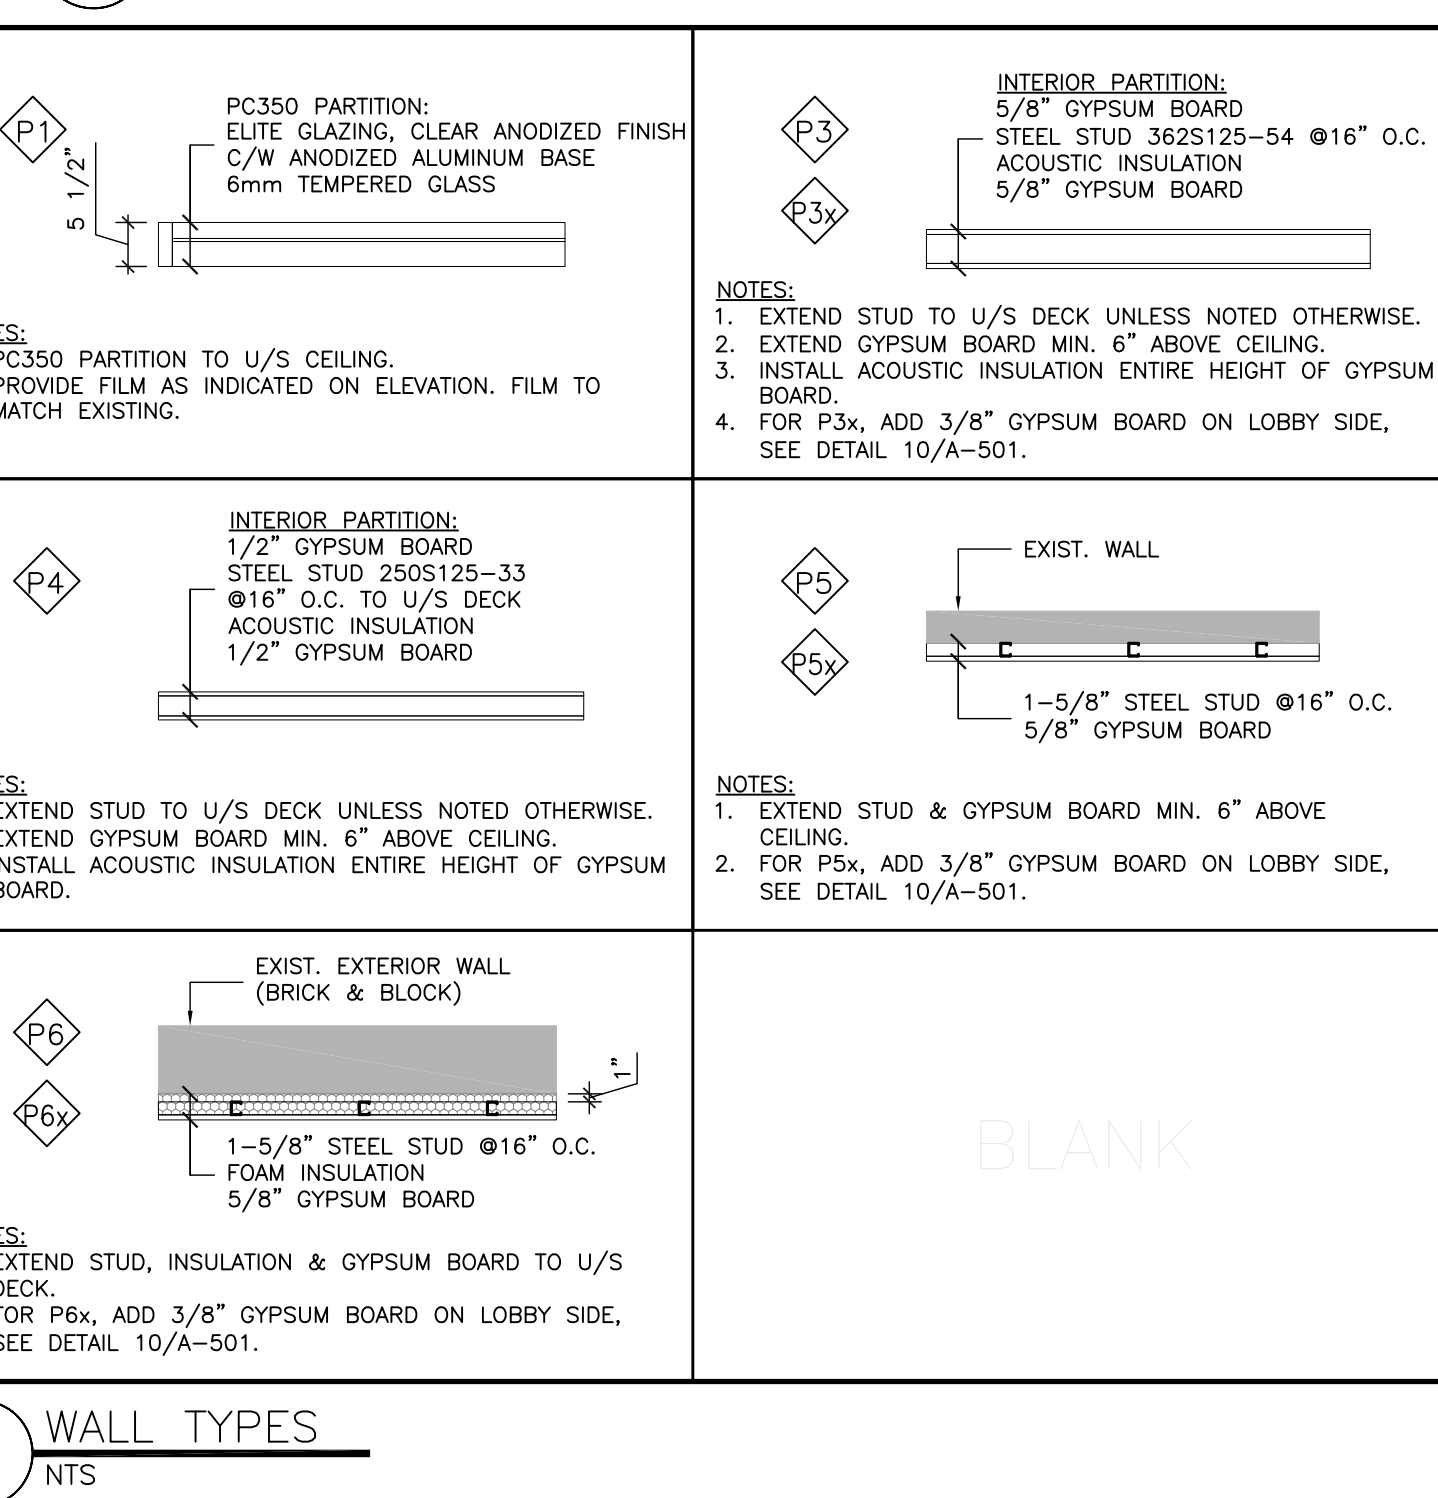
P1

PC350 PARTITION:
ELITE GLAZING, CLEAR ANODIZED FINISH
C/W ANODIZED ALUMINUM BASE
6mm TEMPERED GLASS

5 1/2"

ES:
PC350 PARTITION TO U/S CEILING.
PROVIDE FILM AS INDICATED ON ELEVATION. FILM TO MATCH EXISTING.

P3
P3x

INTERIOR PARTITION:
5/8" GYPSUM BOARD
STEEL STUD 362S125-54 @16" O.C.
ACOUSTIC INSULATION
5/8" GYPSUM BOARD

NOTES:
1. EXTEND STUD TO U/S DECK UNLESS NOTED OTHERWISE.
2. EXTEND GYPSUM BOARD MIN. 6" ABOVE CEILING.
3. INSTALL ACOUSTIC INSULATION ENTIRE HEIGHT OF GYPSUM BOARD.
4. FOR P3x, ADD 3/8" GYPSUM BOARD ON LOBBY SIDE, SEE DETAIL 10/A-501.

P4

INTERIOR PARTITION:
1/2" GYPSUM BOARD
STEEL STUD 250S125-33
@16" O.C. TO U/S DECK
ACOUSTIC INSULATION
1/2" GYPSUM BOARD

ES:
EXTEND STUD TO U/S DECK UNLESS NOTED OTHERWISE.
EXTEND GYPSUM BOARD MIN. 6" ABOVE CEILING.
INSTALL ACOUSTIC INSULATION ENTIRE HEIGHT OF GYPSUM BOARD.

P5
P5x

EXIST. WALL

1-5/8" STEEL STUD @16" O.C.
5/8" GYPSUM BOARD

NOTES:
1. EXTEND STUD & GYPSUM BOARD MIN. 6" ABOVE CEILING.
2. FOR P5x, ADD 3/8" GYPSUM BOARD ON LOBBY SIDE, SEE DETAIL 10/A-501.

P6
P6x

EXIST. EXTERIOR WALL
(BRICK & BLOCK)

1"

1-5/8" STEEL STUD @16" O.C.
FOAM INSULATION
5/8" GYPSUM BOARD

ES:
EXTEND STUD, INSULATION & GYPSUM BOARD TO U/S DECK.
FOR P6x, ADD 3/8" GYPSUM BOARD ON LOBBY SIDE, SEE DETAIL 10/A-501.

BLANK

WALL TYPES
NTS